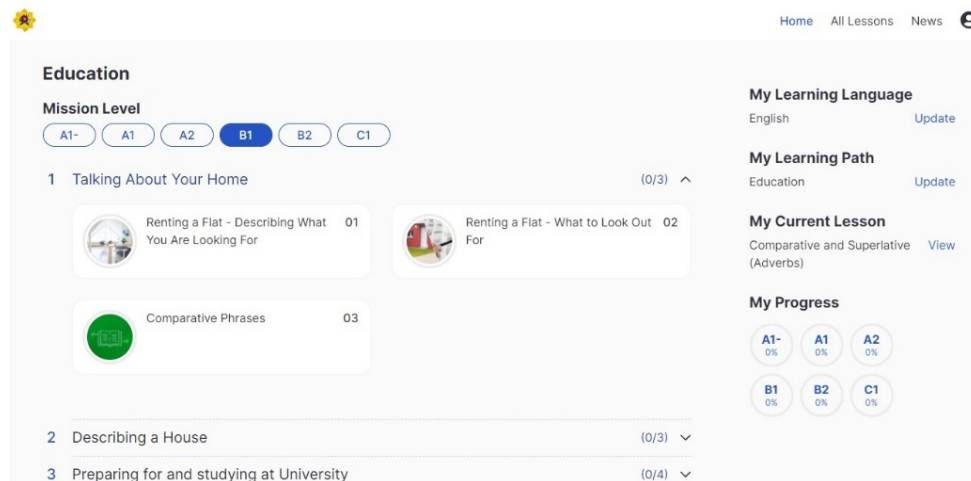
Home All Lessons News

Education

Mission Level

A1- A1 A2 B1 B2 C1

1 Talking About Your Home (0/3)

Renting a Flat - Describing What You Are Looking For 01

Renting a Flat - What to Look Out For 02

Comparative Phrases 03

2 Describing a House (0/3)

3 Preparing for and studying at University (0/4)

My Learning Language

English Update

My Learning Path

Education Update

My Current Lesson

Comparative and Superlative (Adverbs) View

My Progress

A1- 0%
A1 0%
A2 0%
B1 0%
B2 0%
C1 0%